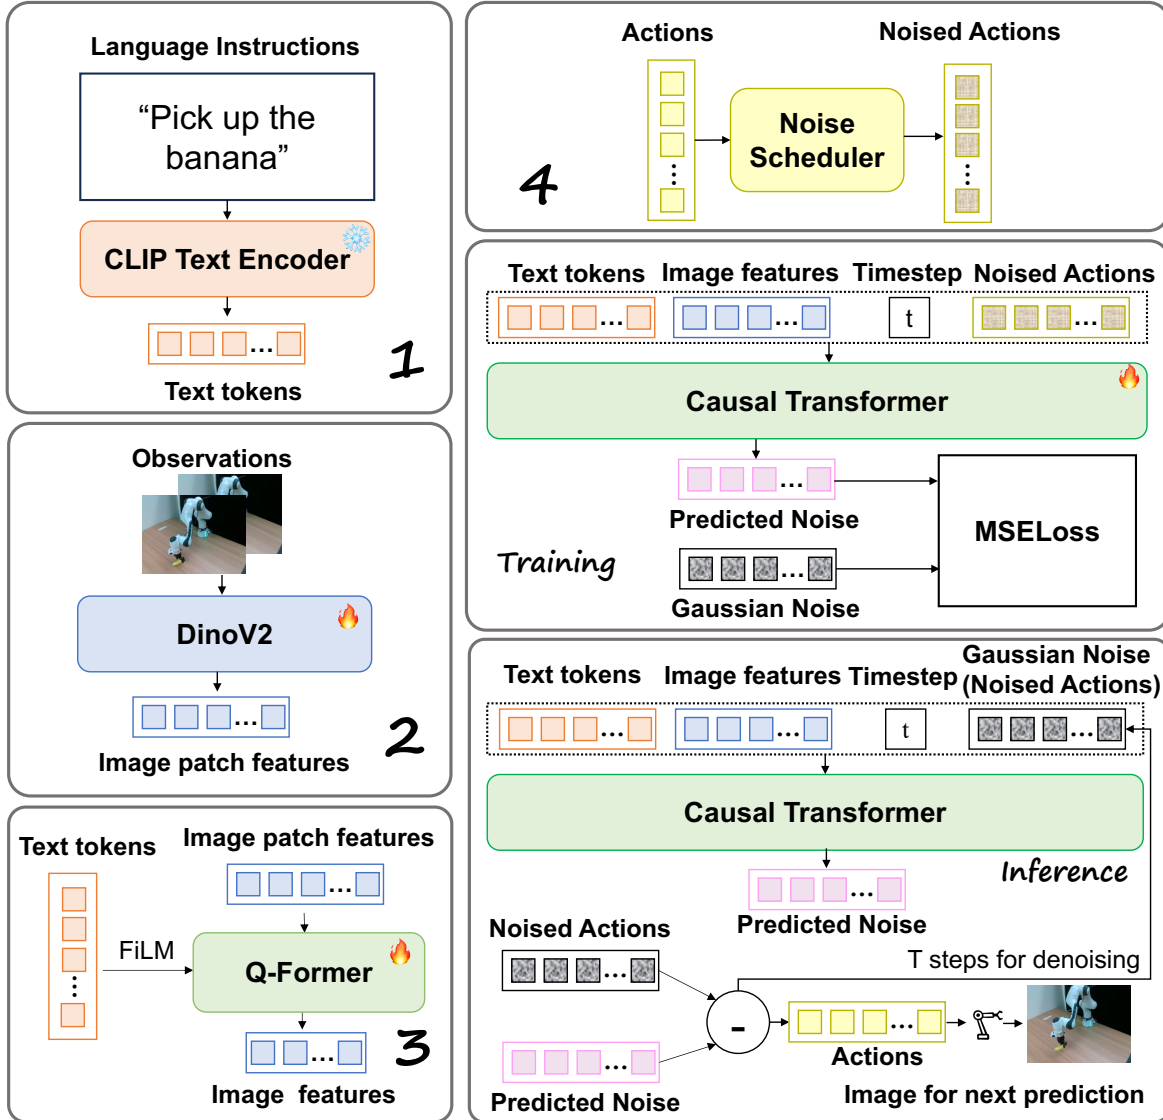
Language Instructions

"Pick up the banana"

CLIP Text Encoder

...

Text tokens

1

Observations

DinoV2

...

Image patch features

2

Text tokens

Image patch features

...

FiLM

Q-Former

...

Image features

3

Actions

Noised Actions

Noise Scheduler

4

Text tokens Image features Timestep Noised Actions

... ... t ...

Causal Transformer

...

Predicted Noise

MSELoss

Training

...

Gaussian Noise

Text tokens Image features Timestep Gaussian Noise (Noised Actions)

... ... t ...

Causal Transformer

Inference

...

Predicted Noise

Noised Actions

...

T steps for denoising

-

...

Actions

...

Predicted Noise

Image for next prediction